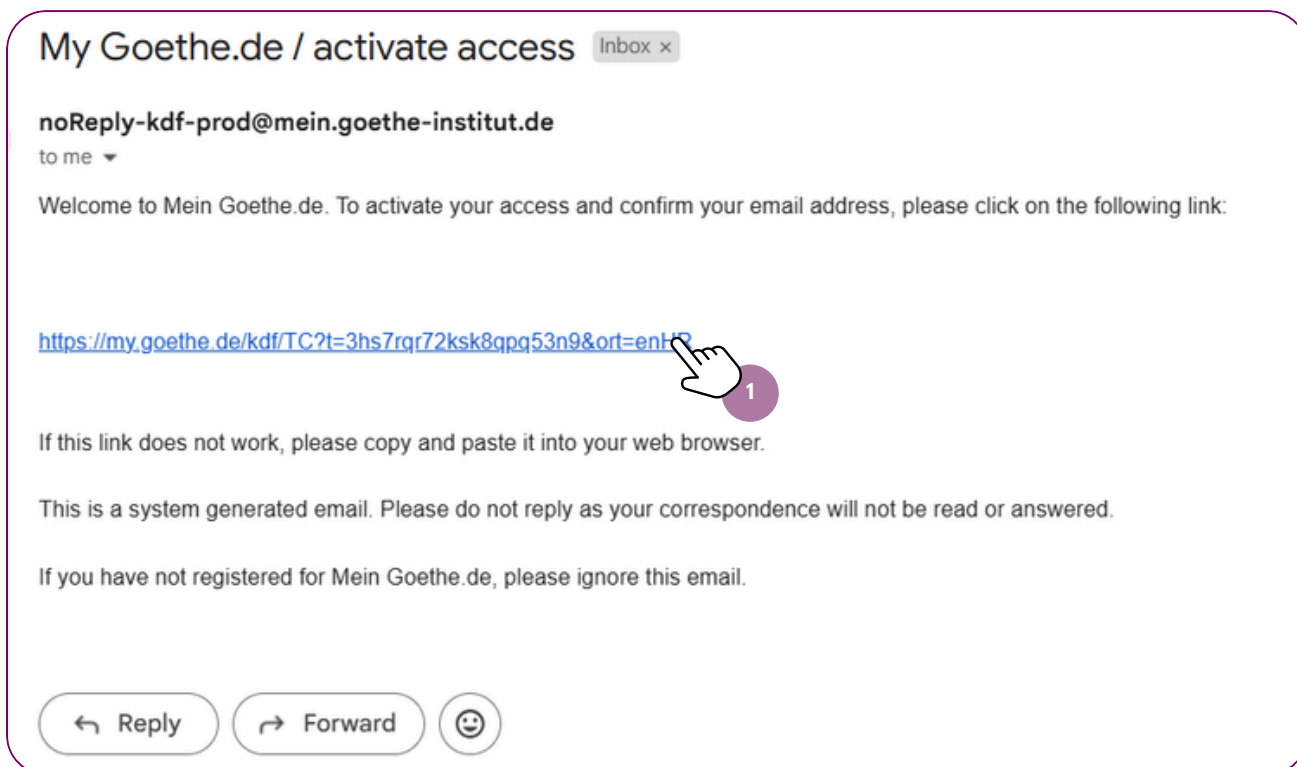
My Goethe.de / activate access Inbox ×

noReply-kdf-prod@mein.goethe-institut.de
to me

Welcome to Mein Goethe.de. To activate your access and confirm your email address, please click on the following link:

https://my.goethe.de/kdf/TC?t=3hs7rqr72ksk8qpq53n9&ort=enHR

1

If this link does not work, please copy and paste it into your web browser.

This is a system generated email. Please do not reply as your correspondence will not be read or answered.

If you have not registered for Mein Goethe.de, please ignore this email.

Reply Forward